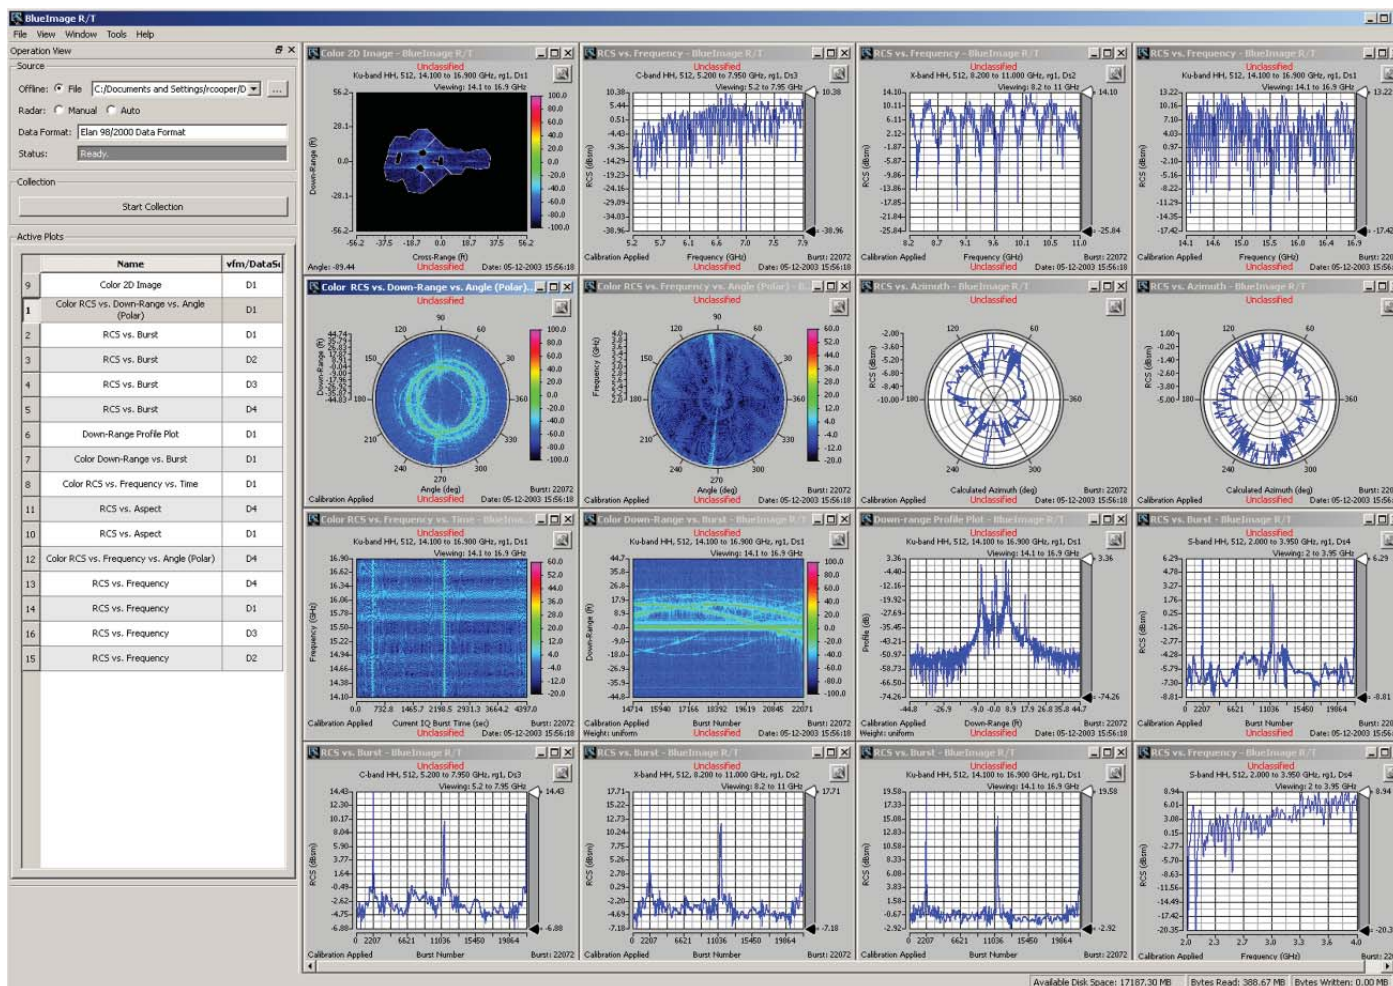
BlueImage R/T

File View Window Tools Help

Operation View

Source

Offline: File C:/Documents and Settings/rcooper/D

Radar: Manual Auto

Data Format: Elan 98/2000 Data Format

Status: Ready.

Collection

Start Collection

Active Plots

| | Name | vfm/DataS |
|---|---|---|
| 9 | Color 2D Image | D1 |
| 1 | Color RCS vs. Down-Range vs. Angle (Polar) | D1 |
| 2 | RCS vs. Burst | D1 |
| 3 | RCS vs. Burst | D2 |
| 4 | RCS vs. Burst | D3 |
| 5 | RCS vs. Burst | D4 |
| 6 | Down-Range Profile Plot | D1 |
| 7 | Color Down-Range vs. Burst | D1 |
| 8 | Color RCS vs. Frequency vs. Time | D1 |
| 11 | RCS vs. Aspect | D4 |
| 10 | RCS vs. Aspect | D1 |
| 12 | Color RCS vs. Frequency vs. Angle (Polar) | D4 |
| 13 | RCS vs. Frequency | D4 |
| 14 | RCS vs. Frequency | D1 |
| 16 | RCS vs. Frequency | D3 |
| 15 | RCS vs. Frequency | D2 |

Color 2D Image - BlueImage R/T
Unclassified
Ku-band HH, 512, 14.100 to 16.900 GHz, rg1, Ds1
Viewing: 14.1 to 16.9 GHz
Down-Range (ft)
Cross-Range (ft)
Angle: -89.44 Unclassified Date: 05-12-2003 15:56:18

RCS vs. Frequency - BlueImage R/T
Unclassified
C-band HH, 512, 5.200 to 7.950 GHz, rg1, Ds3
Viewing: 5.2 to 7.95 GHz
RCS (dBsm)
Calibration Applied Frequency (GHz) Burst: 22072
Unclassified Date: 05-12-2003 15:56:18

RCS vs. Frequency - BlueImage R/T
Unclassified
X-band HH, 512, 8.200 to 11.000 GHz, rg1, Ds2
Viewing: 8.2 to 11 GHz
RCS (dBsm)
Calibration Applied Frequency (GHz) Burst: 22072
Unclassified Date: 05-12-2003 15:56:18

RCS vs. Frequency - BlueImage R/T
Unclassified
Ku-band HH, 512, 14.100 to 16.900 GHz, rg1, Ds1
Viewing: 14.1 to 16.9 GHz
RCS (dBsm)
Calibration Applied Frequency (GHz) Burst: 22
Unclassified Date: 05-12-2003 15:56:

Color RCS vs. Down-Range vs. Angle (Polar)
Unclassified
Down-Range (ft)
Angle (deg)
Calibration Applied Unclassified Burst: 22072 Date: 05-12-2003 15:56:18

Color RCS vs. Frequency vs. Angle (Polar)
Unclassified
Frequency (GHz)
Angle (deg)
Calibration Applied Unclassified Burst: 22072 Date: 05-12-2003 15:56:18

RCS vs. Azimuth - BlueImage R/T
Unclassified
RCS (dBsm)
Calculated Azimuth (deg)
Calibration Applied Unclassified Burst: 22072 Date: 05-12-2003 15:56:18

RCS vs. Azimuth - BlueImage R/T
Unclassified
RCS (dBsm)
Calculated Azimuth (deg)
Calibration Applied Unclassified Burst: 22 Date: 05-12-2003 15:56:

Color RCS vs. Frequency vs. Time - BlueImage
Unclassified
Ku-band HH, 512, 14.100 to 16.900 GHz, rg1, Ds1
Viewing: 14.1 to 16.9 GHz
Frequency (GHz)
Calibration Applied Current IQ Burst Time (sec) Burst: 22072
Unclassified Date: 05-12-2003 15:56:18

Color Down-Range vs. Burst - BlueImage R/T
Unclassified
Ku-band HH, 512, 14.100 to 16.900 GHz, rg1, Ds1
Viewing: 14.1 to 16.9 GHz
Down-Range (ft)
Calibration Applied Burst Number Burst: 22072
Weight: uniform Unclassified Date: 05-12-2003 15:56:18

Down-range Profile Plot - BlueImage R/T
Unclassified
Ku-band HH, 512, 14.100 to 16.900 GHz, rg1, Ds1
Viewing: 14.1 to 16.9 GHz
Profile (dB)
Calibration Applied Down-Range (ft) Burst: 22072
Weight: uniform Unclassified Date: 05-12-2003 15:56:18

RCS vs. Burst - BlueImage R/T
Unclassified
S-band HH, 512, 2.000 to 3.950 GHz, rg1, Ds4
Viewing: 2 to 3.95 GHz
RCS (dBsm)
Calibration Applied Burst Number Burst: 22
Unclassified Date: 05-12-2003 15:56:

RCS vs. Burst - BlueImage R/T
Unclassified
C-band HH, 512, 5.200 to 7.950 GHz, rg1, Ds3
Viewing: 5.2 to 7.95 GHz
RCS (dBsm)
Calibration Applied Burst Number Burst: 22072

RCS vs. Burst - BlueImage R/T
Unclassified
X-band HH, 512, 8.200 to 11.000 GHz, rg1, Ds2
Viewing: 8.2 to 11 GHz
RCS (dBsm)
Calibration Applied Burst Number Burst: 22072

RCS vs. Burst - BlueImage R/T
Unclassified
Ku-band HH, 512, 14.100 to 16.900 GHz, rg1, Ds1
Viewing: 14.1 to 16.9 GHz
RCS (dBsm)
Calibration Applied Burst Number Burst: 22072

RCS vs. Frequency - BlueImage R/T
Unclassified
S-band HH, 512, 2.000 to 3.950 GHz, rg1, Ds4
Viewing: 2 to 3.95 GHz
RCS (dBsm)
Calibration Applied Frequency (GHz) Burst: 22

Available Disk Space: 17187.30 MB | Bytes Read: 388.67 MB | Bytes Written: 0.00 MB